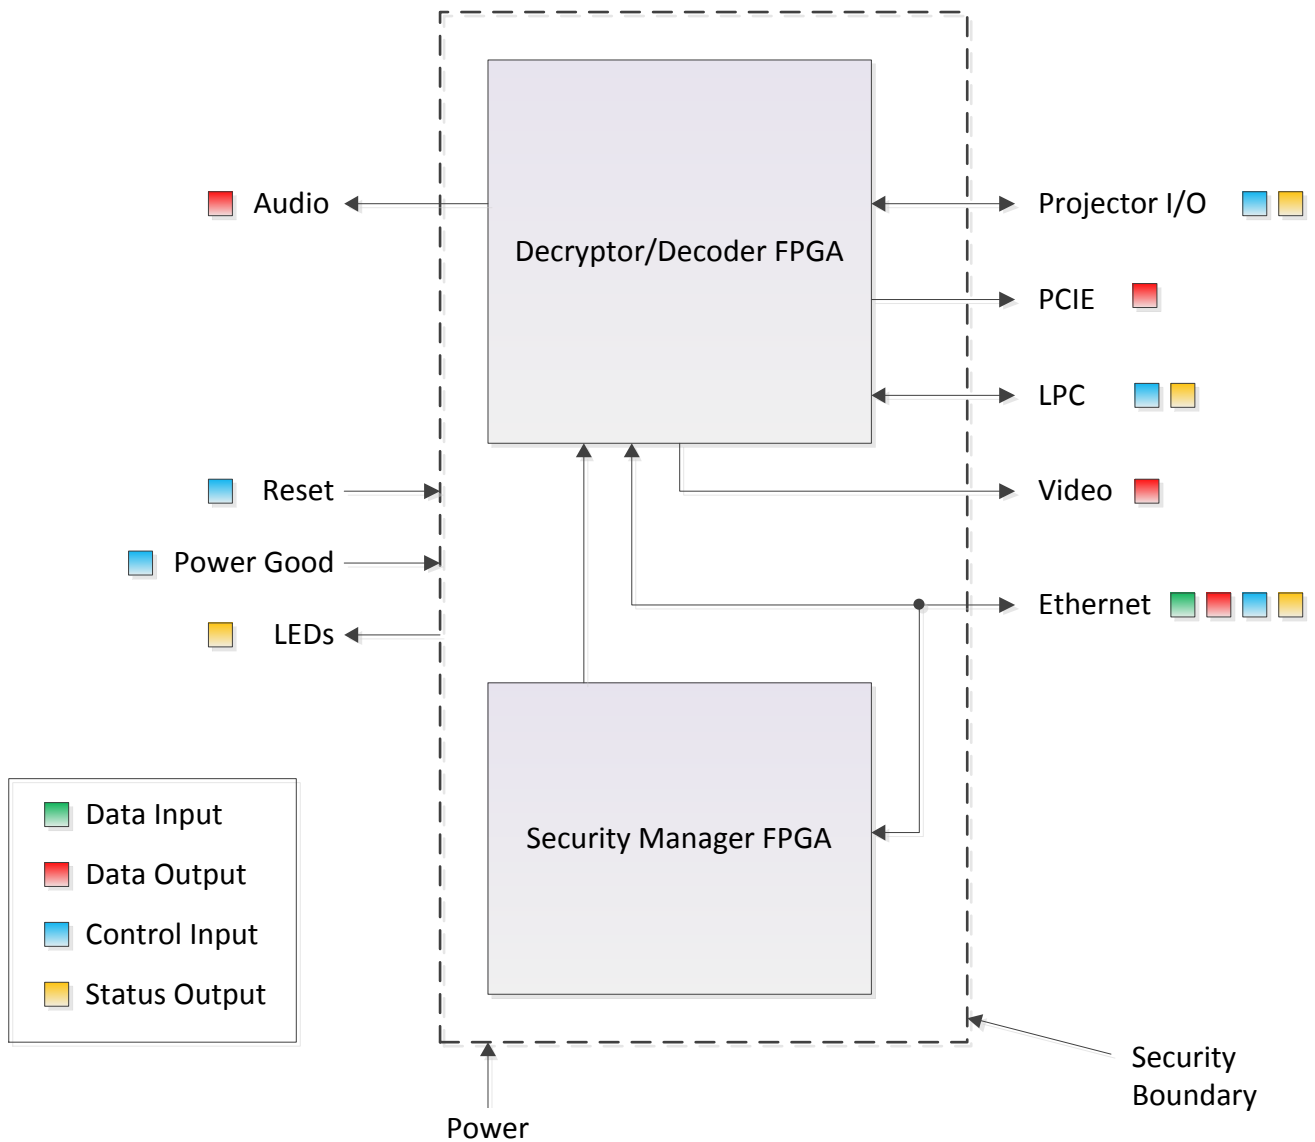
Decryptor/Decoder FPGA

Audio

Projector I/O

PCIE

LPC

Reset

Video

Power Good

Ethernet

LEDs

Security Manager FPGA

Data Input

Data Output

Control Input

Status Output

Security Boundary

Power